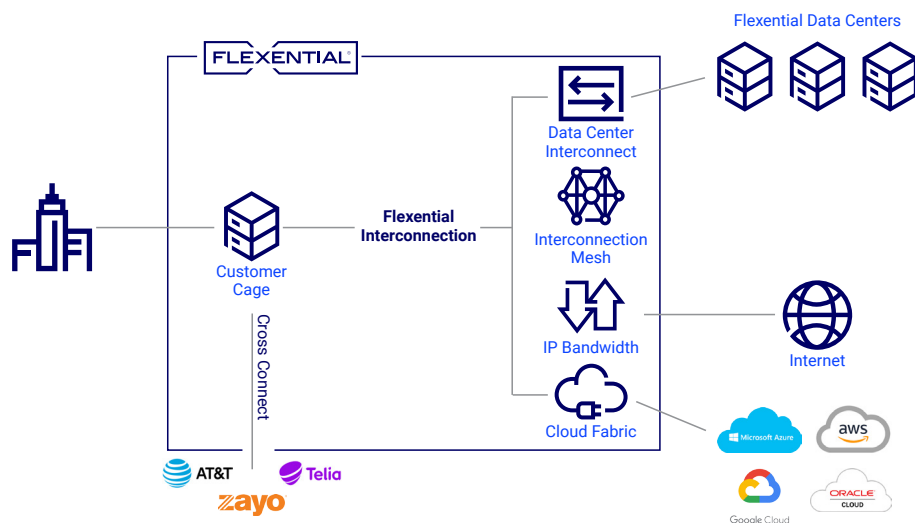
FLEXENTIAL

Flexential Data Centers

Data Center Interconnect

Interconnection Mesh

IP Bandwidth

Cloud Fabric

Customer Cage

Flexential Interconnection

Cross Connect

Internet

Microsoft Azure

aws

Google Cloud

ORACLE CLOUD

AT&T

Telia

zayo